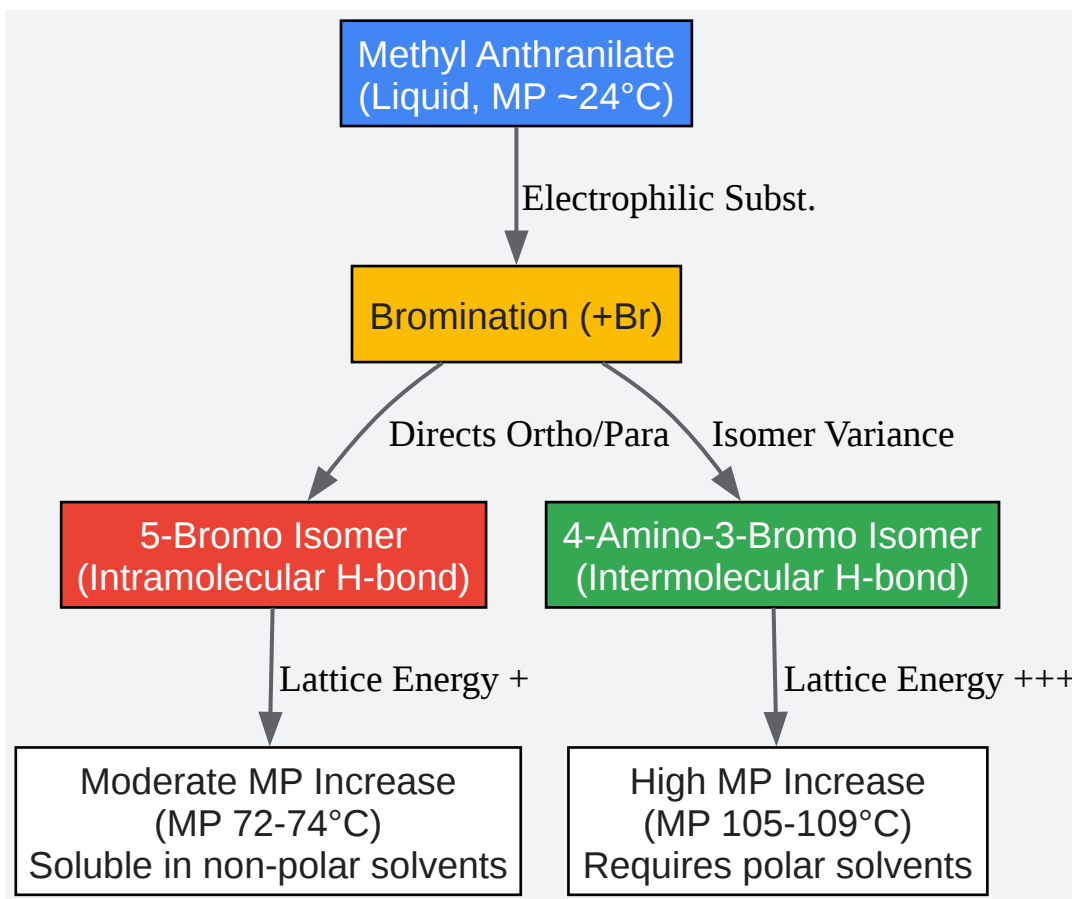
Methyl Anthranilate
(Liquid, MP ~24°C)

Electrophilic Subst.

Bromination (+Br)

Directs Ortho/Para

Isomer Variance

5-Bromo Isomer
(Intramolecular H-bond)

4-Amino-3-Bromo Isomer
(Intermolecular H-bond)

Lattice Energy +

Lattice Energy +++

Moderate MP Increase
(MP 72-74°C)
Soluble in non-polar solvents

High MP Increase
(MP 105-109°C)
Requires polar solvents